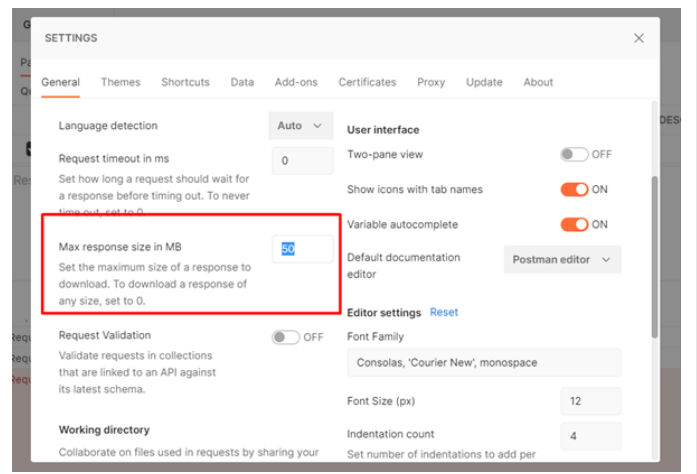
SETTINGS

General Themes Shortcuts Data Add-ons Certificates Proxy Update About

Language detection Auto

Request timeout in ms 0

Set how long a request should wait for a response before timing out. To never time out, set to 0.

Max response size in MB 50

Set the maximum size of a response to download. To download a response of any size, set to 0.

Request Validation OFF

Validate requests in collections that are linked to an API against its latest schema.

Working directory

Collaborate on files used in requests by sharing your

User interface

Two-pane view OFF

Show icons with tab names ON

Variable autocomplete ON

Default documentation editor Postman editor

Editor settings Reset

Font Family

Consolas, 'Courier New', monospace

Font Size (px) 12

Indentation count 4

Set number of indentations to add per